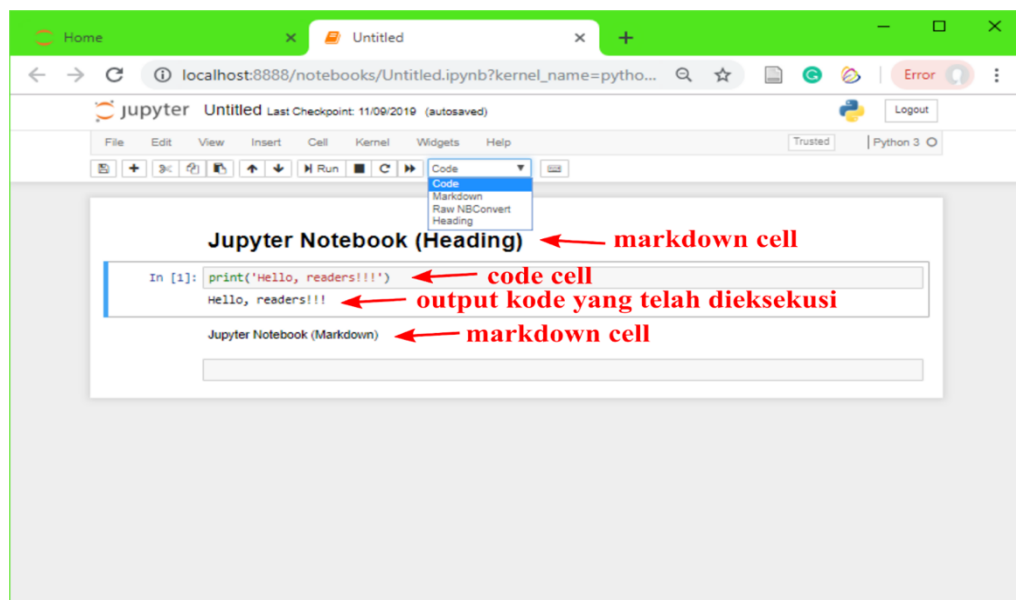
Home ×
Untitled ×
+
localhost:8888/notebooks/Untitled.ipynb?kernel_name=pytho...
Error
jupyter Untitled Last Checkpoint: 11/09/2019 (autosaved)
Logout
File Edit View Insert Cell Kernel Widgets Help
Trusted
Python 3
Run
Code
Code
Markdown
Raw NBConvert
Heading

Jupyter Notebook (Heading) markdown cell

In [1]: print('Hello, readers!!!') code cell

Hello, readers!!! output kode yang telah dieksekusi

Jupyter Notebook (Markdown) markdown cell